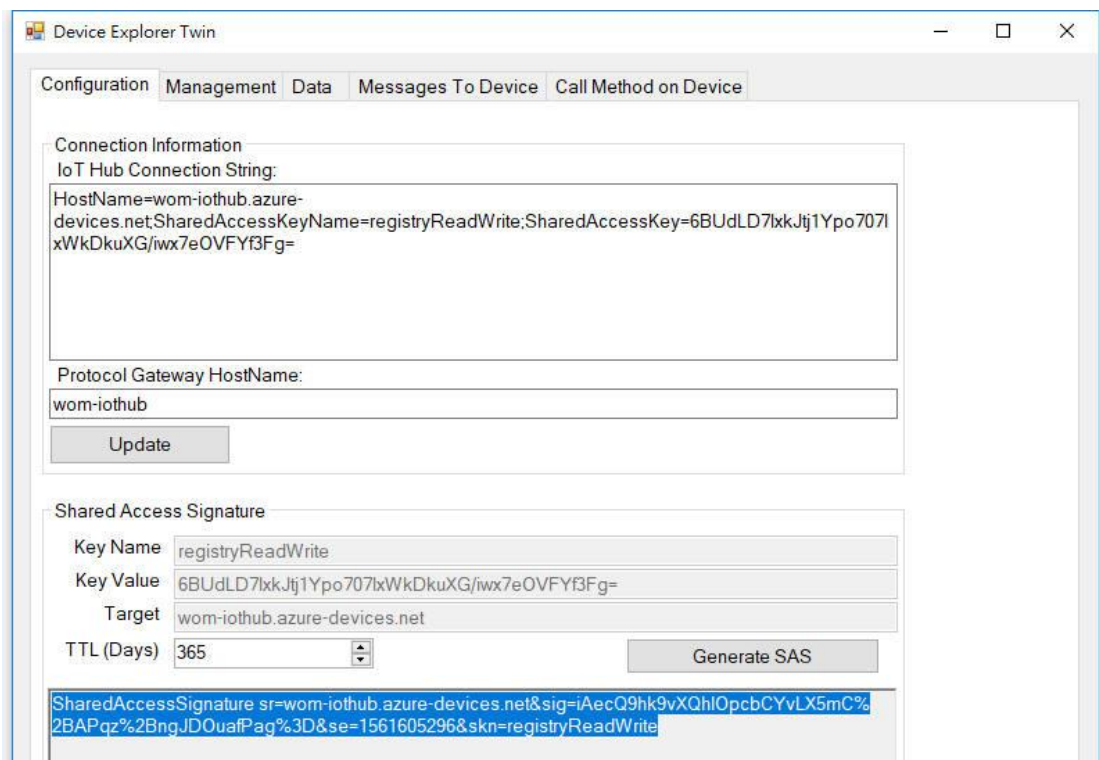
Device Explorer Twin

Configuration | Management | Data | Messages To Device | Call Method on Device

Connection Information
IoT Hub Connection String:
HostName=wom-iothub.azure-devices.net;SharedAccessKeyName=registryReadWrite;SharedAccessKey=6BUdLD7lxkJtj1Ypo707lxWkDkuXG/iwx7eOVFYf3Fg=

Protocol Gateway HostName:
wom-iothub

Update

Shared Access Signature
Key Name registryReadWrite
Key Value 6BUdLD7lxkJtj1Ypo707lxWkDkuXG/iwx7eOVFYf3Fg=
Target wom-iothub.azure-devices.net
TTL (Days) 365

Generate SAS

SharedAccessSignature sr=wom-iothub.azure-devices.net&sig=iAecQ9hk9vXQhlOpcbCYvLX5mC%2BAPqz%2BngJDOuafPag%3D&se=1561605296&skn=registryReadWrite